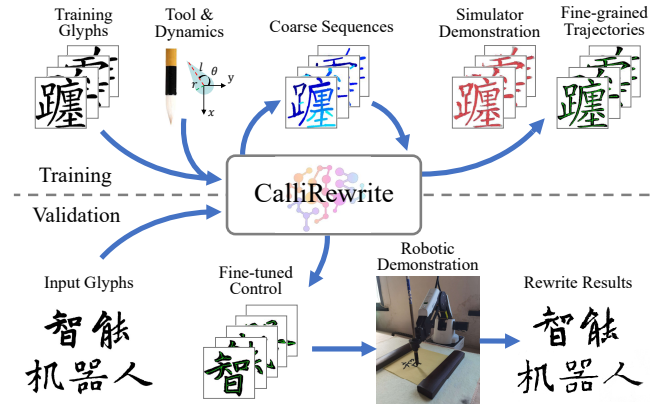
Training Glyphs

Tool & Dynamics

$l$ $\theta$ $r$ $y$ $x$

Coarse Sequences

Simulator Demonstration

Fine-grained Trajectories

Training

CalliRewrite

Validation

Input Glyphs

智能
机器人

Fine-tuned Control

Robotic Demonstration

Rewrite Results

智能
机器人